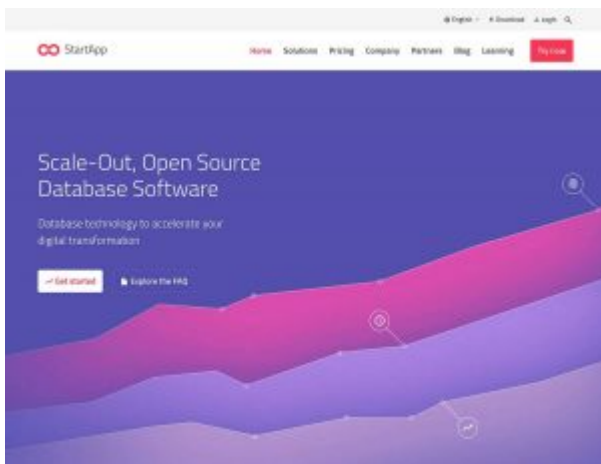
English Download Login

StartApp

Home Solutions Pricing Company Partners Blog Learning Try now

Scale-Out, Open Source Database Software

Database technology to accelerate your digital transformation

Get started

Explore the FAQ